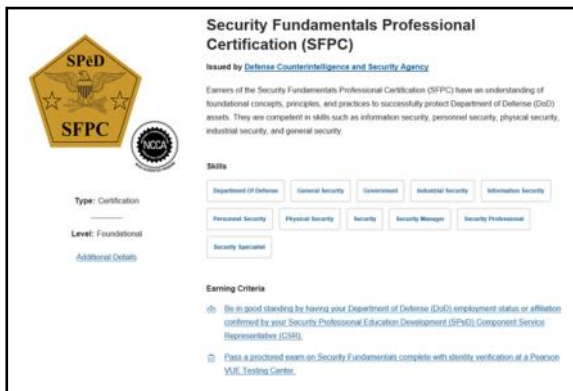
SPēD

SFPC

NCCA

Type: Certification

Level: Foundational

Additional Details

Security Fundamentals Professional Certification (SFPC)

Issued by Defense Counterintelligence and Security Agency

Earners of the Security Fundamentals Professional Certification (SFPC) have an understanding of foundational concepts, principles, and practices to successfully protect Department of Defense (DoD) assets. They are competent in skills such as information security, personnel security, physical security, industrial security, and general security.

Skills

Department Of Defense

General Security

Government

Industrial Security

Information Security

Personnel Security

Physical Security

Security

Security Manager

Security Professional

Security Specialist

Earning Criteria

Be in good standing by having your Department of Defense (DoD) employment status or affiliation confirmed by your Security Professional Education Development (SPēD) Component Service Representative (CSR).

Pass a proctored exam on Security Fundamentals complete with identity verification at a Pearson VUE Testing Center.